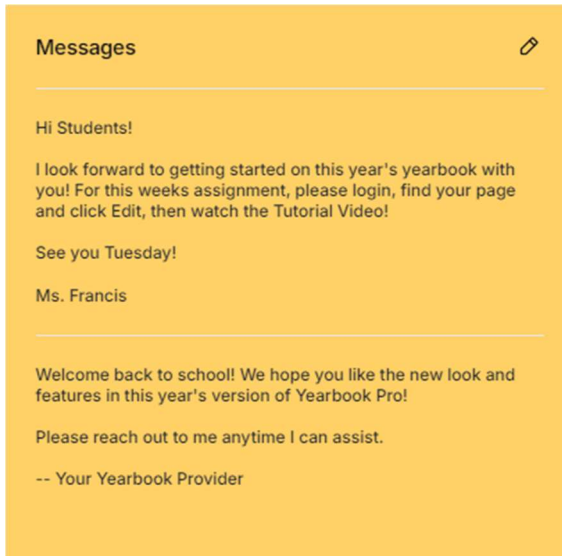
Messages

Hi Students!

I look forward to getting started on this year's yearbook with you! For this weeks assignment, please login, find your page and click Edit, then watch the Tutorial Video!

See you Tuesday!

Ms. Francis

Welcome back to school! We hope you like the new look and features in this year's version of Yearbook Pro!

Please reach out to me anytime I can assist.

-- Your Yearbook Provider